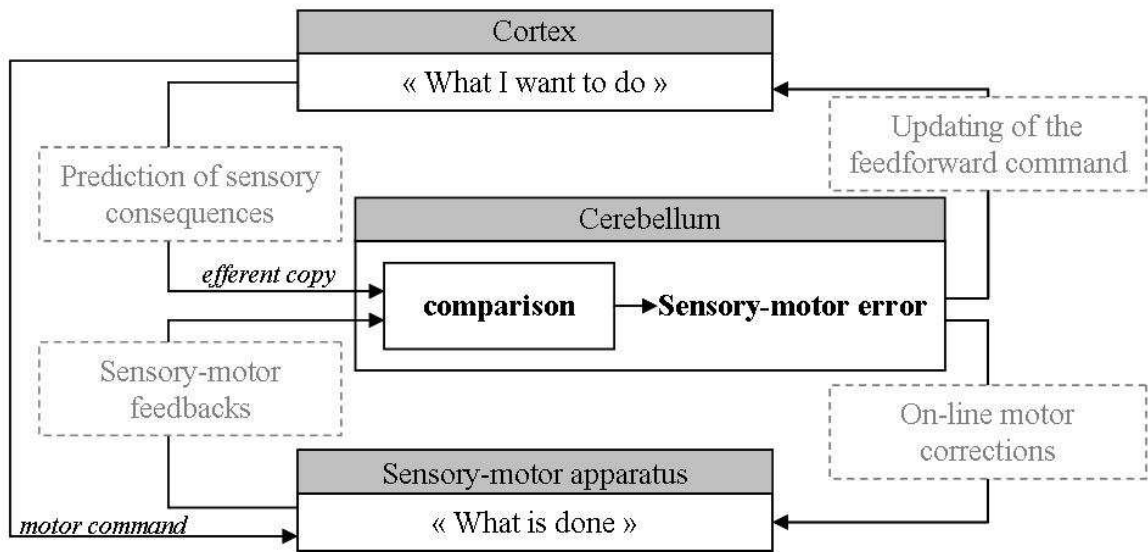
Cortex
« What I want to do »

Updating of the feedforward command

Prediction of sensory consequences

Cerebellum

efferent copy

comparison

Sensory-motor error

Sensory-motor feedbacks

On-line motor corrections

Sensory-motor apparatus
« What is done »

motor command